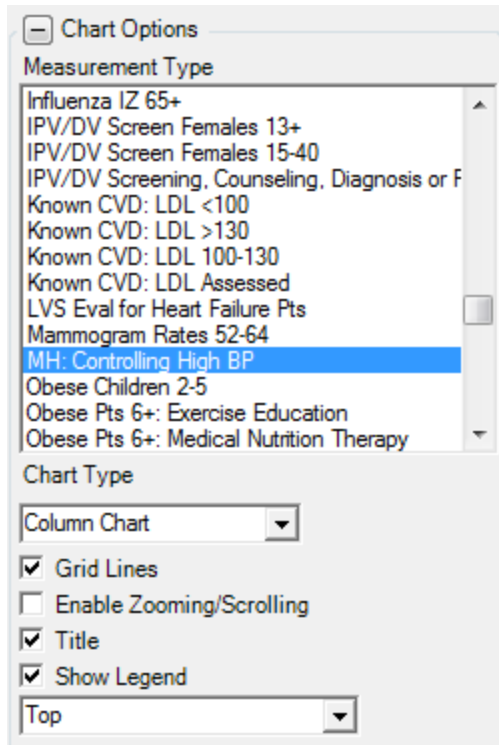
Chart Options

Measurement Type

Influenza IZ 65+
IPV/DV Screen Females 13+
IPV/DV Screen Females 15-40
IPV/DV Screening, Counseling, Diagnosis or F
Known CVD: LDL <100
Known CVD: LDL >130
Known CVD: LDL 100-130
Known CVD: LDL Assessed
LVS Eval for Heart Failure Pts
Mammogram Rates 52-64
MH: Controlling High BP
Obese Children 2-5
Obese Pts 6+: Exercise Education
Obese Pts 6+: Medical Nutrition Therapy

Chart Type

Column Chart

Grid Lines
Enable Zooming/Scrolling
Title
Show Legend

Top